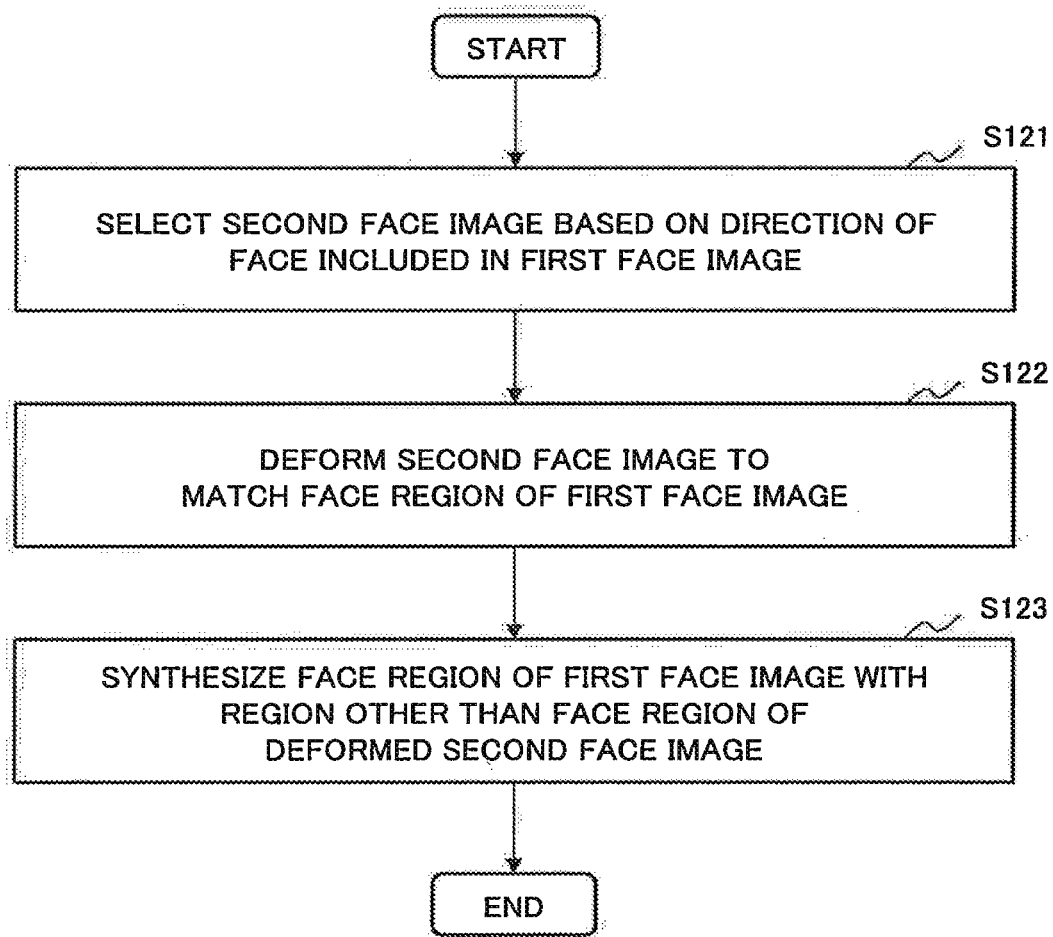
START

S121

SELECT SECOND FACE IMAGE BASED ON DIRECTION OF FACE INCLUDED IN FIRST FACE IMAGE

S122

DEFORM SECOND FACE IMAGE TO MATCH FACE REGION OF FIRST FACE IMAGE

S123

SYNTHESIZE FACE REGION OF FIRST FACE IMAGE WITH REGION OTHER THAN FACE REGION OF DEFORMED SECOND FACE IMAGE

END